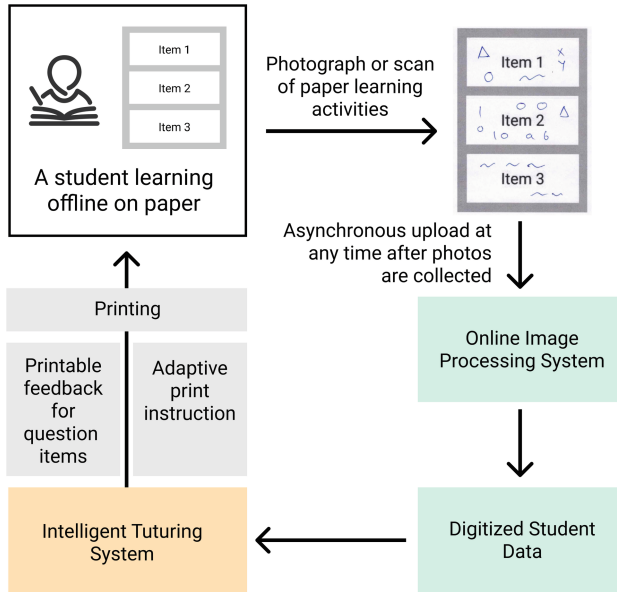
Item 1

Item 2

Item 3

A student learning offline on paper

Photograph or scan of paper learning activities

Item 1

Item 2

Item 3

Asynchronous upload at any time after photos are collected

Online Image Processing System

Digitized Student Data

Intelligent Tuturing System

Printing

Printable feedback for question items

Adaptive print instruction